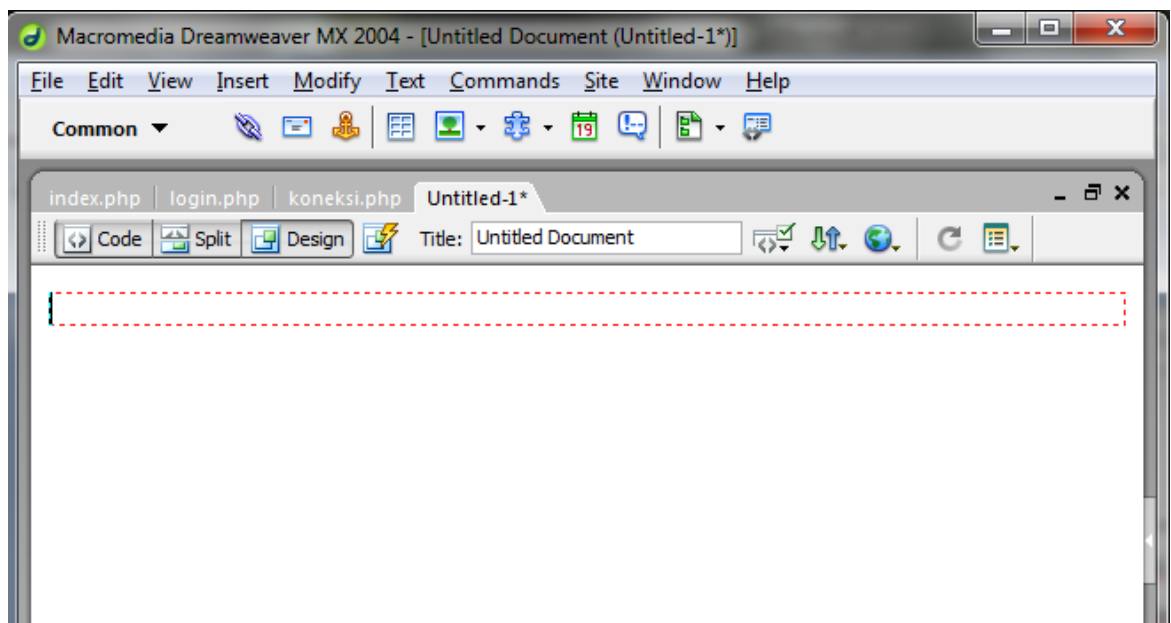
Macromedia Dreamweaver MX 2004 - [Untitled Document (Untitled-1*)]

File Edit View Insert Modify Text Commands Site Window Help

Common ▼

index.php login.php koneksi.php Untitled-1*

Code Split Design Title: Untitled Document